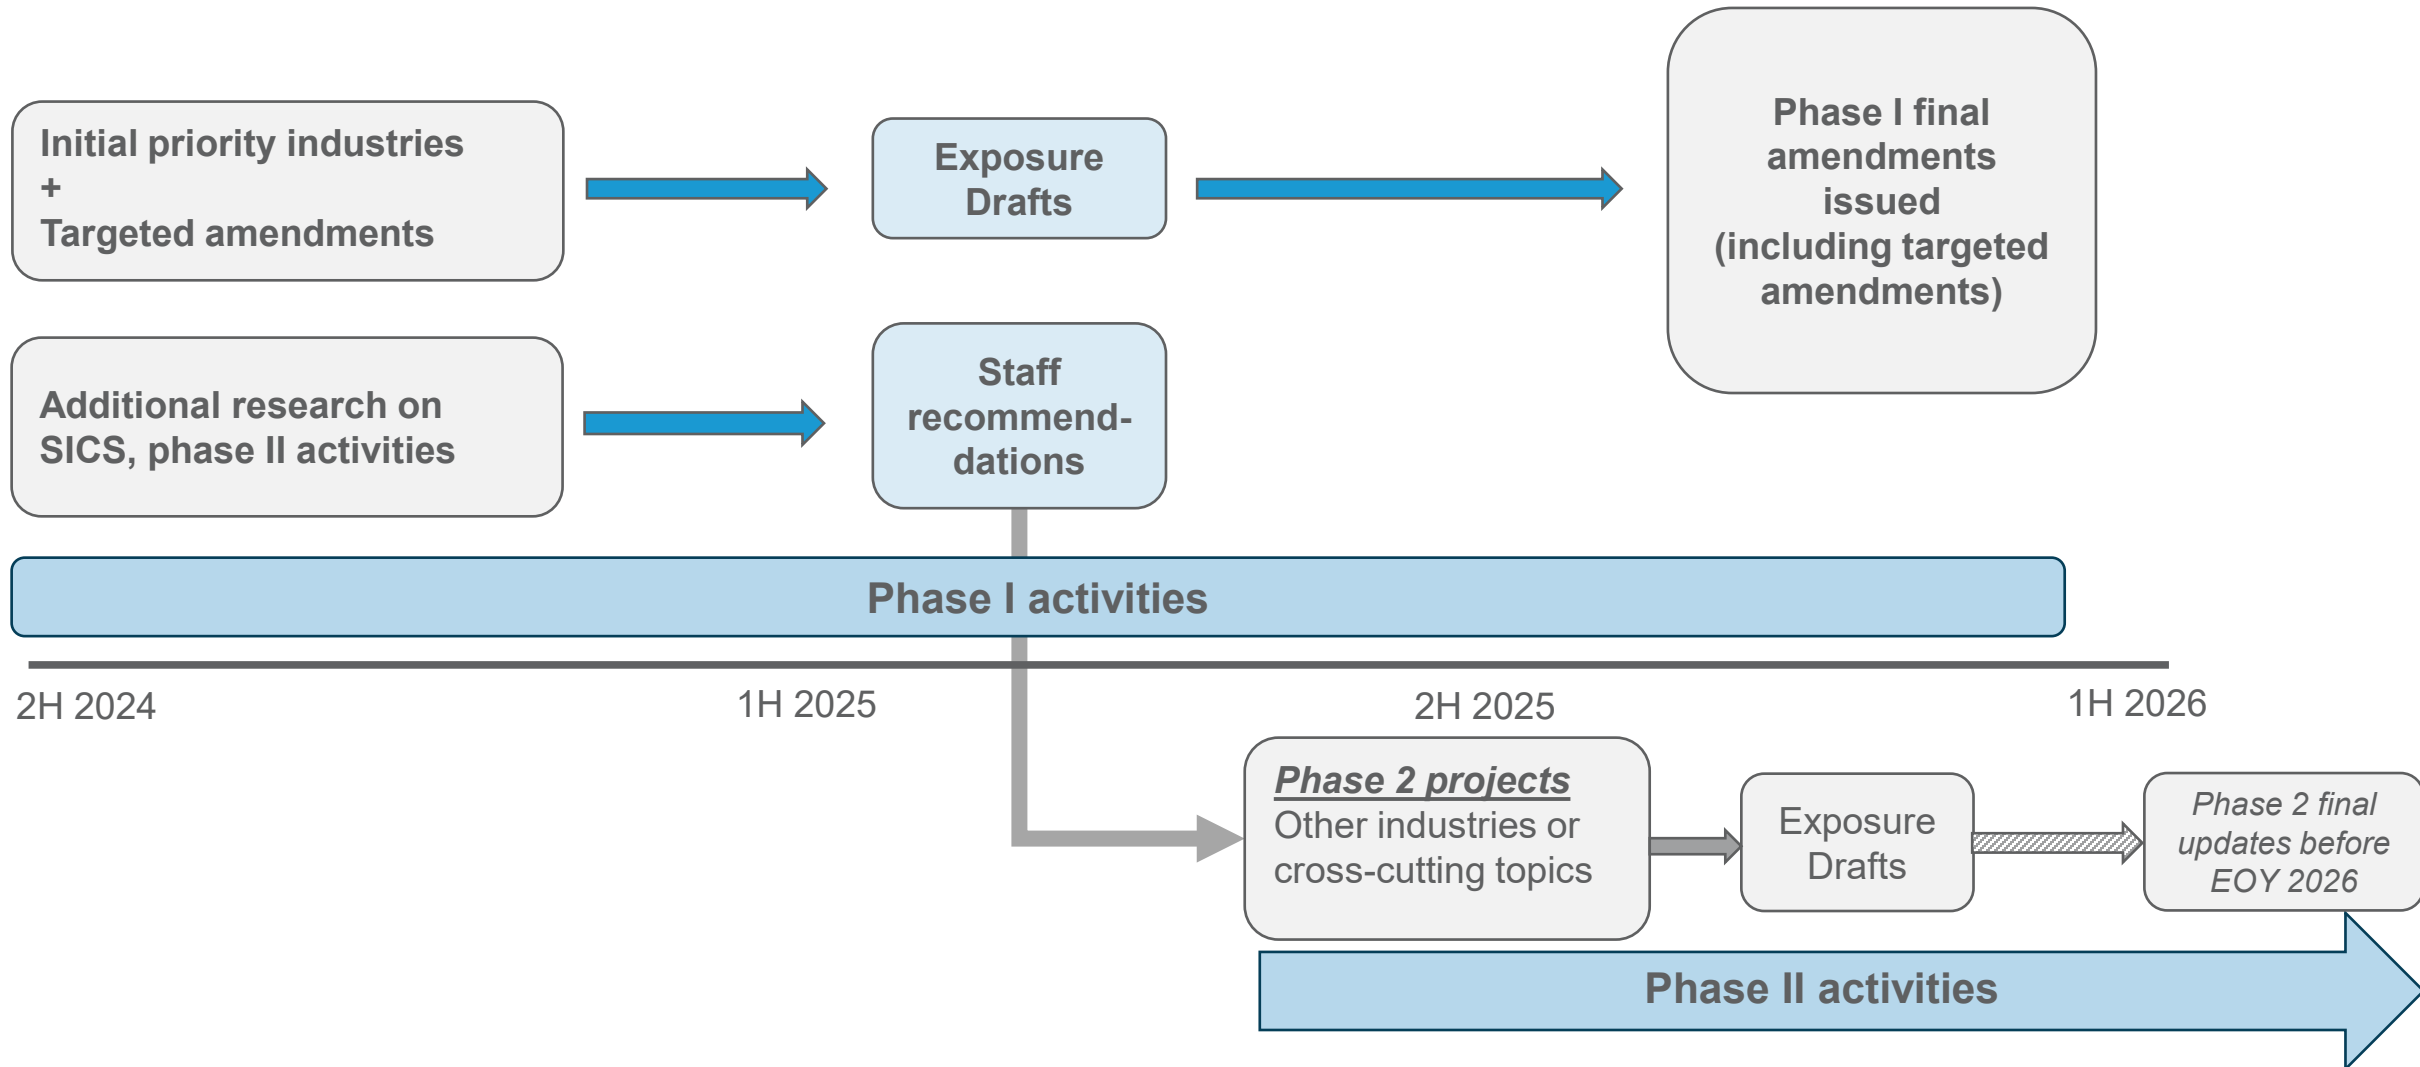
Initial priority industries
+
Targeted amendments

Exposure Drafts

Phase I final amendments issued (including targeted amendments)

Additional research on SICS, phase II activities

Staff recommend-dations

Phase I activities

2H 2024

1H 2025

2H 2025

1H 2026

Phase 2 projects
Other industries or cross-cutting topics

Exposure Drafts

Phase 2 final updates before EOY 2026

Phase II activities